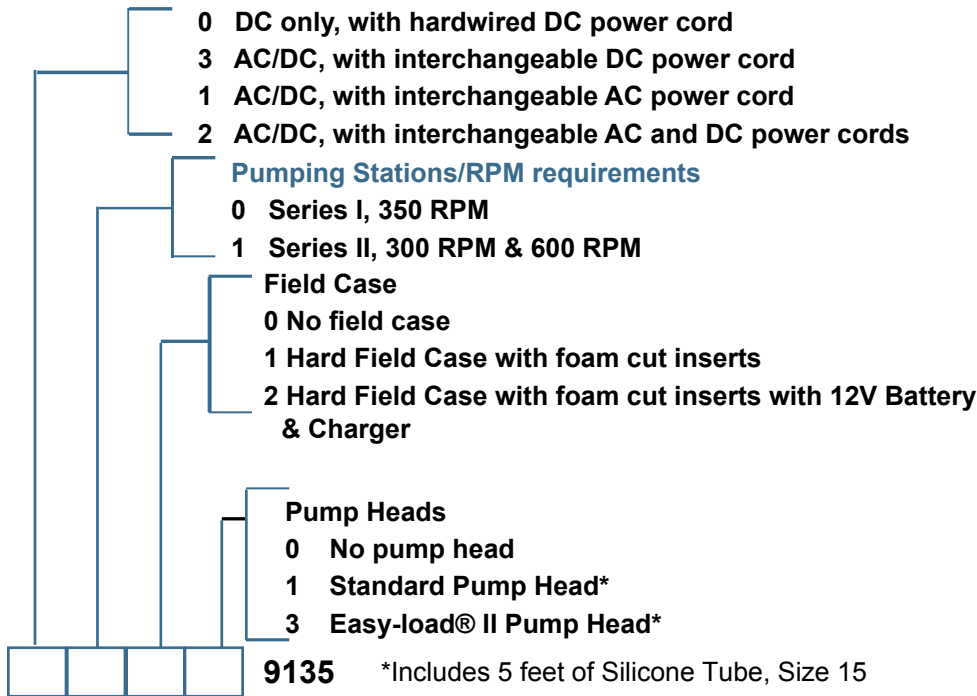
0 DC only, with hardwired DC power cord
3 AC/DC, with interchangeable DC power cord
1 AC/DC, with interchangeable AC power cord
2 AC/DC, with interchangeable AC and DC power cords

Pumping Stations/RPM requirements
0 Series I, 350 RPM
1 Series II, 300 RPM & 600 RPM

Field Case
0 No field case
1 Hard Field Case with foam cut inserts
2 Hard Field Case with foam cut inserts with 12V Battery & Charger

Pump Heads
0 No pump head
1 Standard Pump Head*
3 Easy-load® II Pump Head*

9135 *Includes 5 feet of Silicone Tube, Size 15